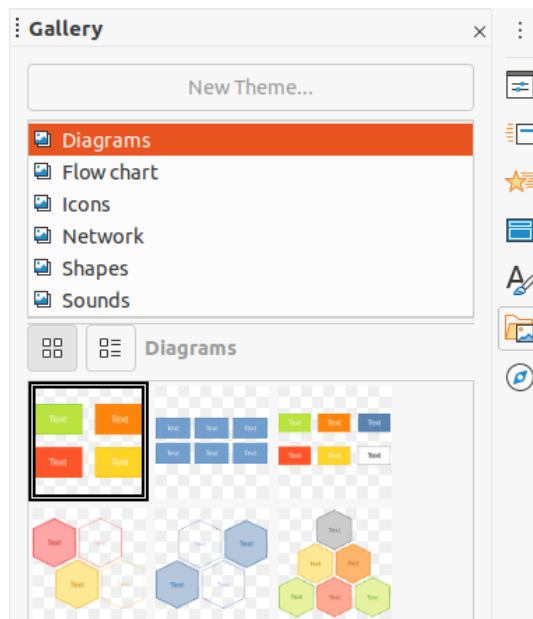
Gallery
×
New Theme...
Diagrams
Flow chart
Icons
Network
Shapes
Sounds
Diagrams
Text Text Text Text
Text Text Text Text Text Text
Text Text Text Text Text Text
Text Text Text Text
Text Text Text Text
Text Text Text Text Text Text